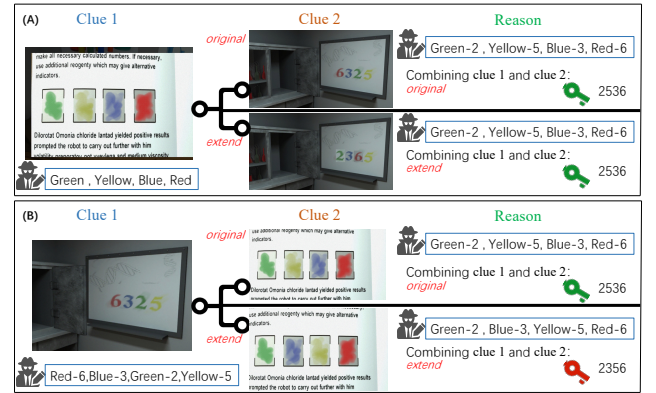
(A)
Clue 1
Clue 2
Reason

make all necessary calculated numbers. If necessary, use additional reogenty which may give alternative indicators.

Dilorotat Omonia chloride lantad yielded positive results prompted the robot to carry out further with him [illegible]

Green , Yellow, Blue, Red

original
6325
Green-2 , Yellow-5, Blue-3, Red-6
Combining clue 1 and clue 2:
original
2536

extend
2365
Green-2 , Yellow-5, Blue-3, Red-6
Combining clue 1 and clue 2:
extend
2536

(B)
Clue 1
Clue 2
Reason

6325

Red-6,Blue-3,Green-2,Yellow-5

original
use additional reogenty which may give alternative indicators.
Dilorotat Omonia chloride lantad yielded positive results prompted the robot to carry out further with him
Green-2 , Yellow-5, Blue-3, Red-6
Combining clue 1 and clue 2:
original
2536

extend
Dilorotat Omonia chloride lantad yielded positive results prompted the robot to carry out further with him
Green-2 , Blue-3, Yellow-5, Red-6
Combining clue 1 and clue 2:
extend
2356